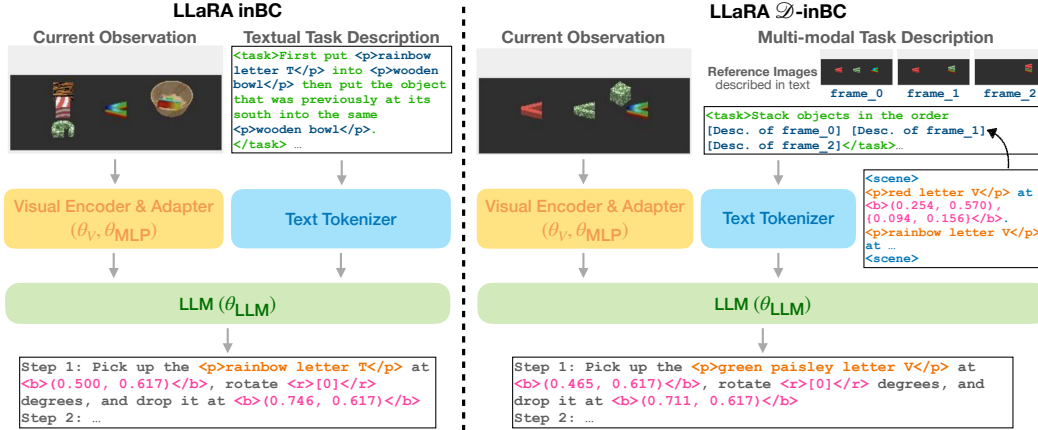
LLaRA inBC

Current Observation

Textual Task Description

<task>First put <p>rainbow letter T</p> into <p>wooden bowl</p> then put the object that was previously at its south into the same <p>wooden bowl</p>. </task> …

Visual Encoder & Adapter $(\theta_V, \theta_{\mathbf{MLP}})$

Text Tokenizer

LLM $(\theta_{\mathbf{LLM}})$

Step 1: Pick up the <p>rainbow letter T</p> at <b>(0.500, 0.617)</b>, rotate <r>[0]</r> degrees, and drop it at <b>(0.746, 0.617)</b>
Step 2: …

LLaRA $\mathscr{D}$-inBC

Current Observation

Multi-modal Task Description

Reference Images described in text

frame_0 frame_1 frame_2

<task>Stack objects in the order [Desc. of frame_0] [Desc. of frame_1] [Desc. of frame_2]</task>…

<scene>
<p>red letter V</p> at <b>(0.254, 0.570), (0.094, 0.156)</b>.
<p>rainbow letter V</p> at …
<scene>

Visual Encoder & Adapter $(\theta_V, \theta_{\mathbf{MLP}})$

Text Tokenizer

LLM $(\theta_{\mathbf{LLM}})$

Step 1: Pick up the <p>green paisley letter V</p> at <b>(0.465, 0.617)</b>, rotate <r>[0]</r> degrees, and drop it at <b>(0.711, 0.617)</b>
Step 2: …